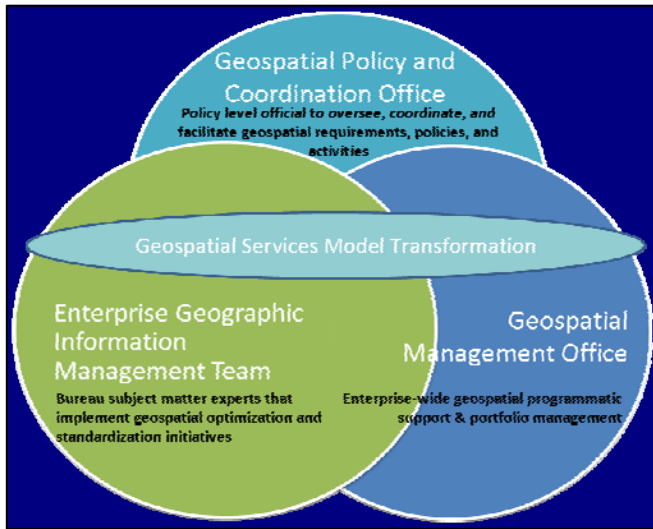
Geospatial Policy and Coordination Office

Policy level official to oversee, coordinate, and facilitate geospatial requirements, policies, and activities

Geospatial Services Model Transformation

Enterprise Geographic Information Management Team

Bureau subject matter experts that implement geospatial optimization and standardization initiatives

Geospatial Management Office

Enterprise-wide geospatial programmatic support & portfolio management